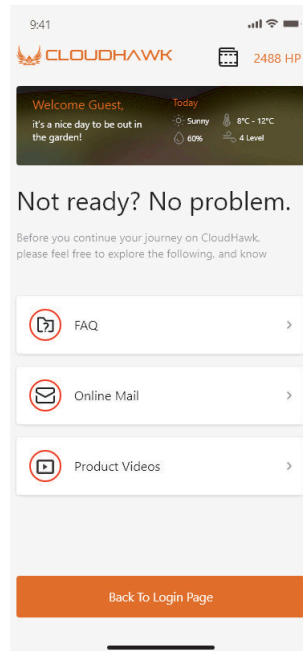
9:41

CLOUDHAWK

2488 HP

Welcome Guest,
it's a nice day to be out in the garden!

Today
Sunny
8°C - 12°C
60%
4 Level

Not ready? No problem.

Before you continue your journey on CloudHawk, please feel free to explore the following, and know

FAQ

Online Mail

Product Videos

Back To Login Page